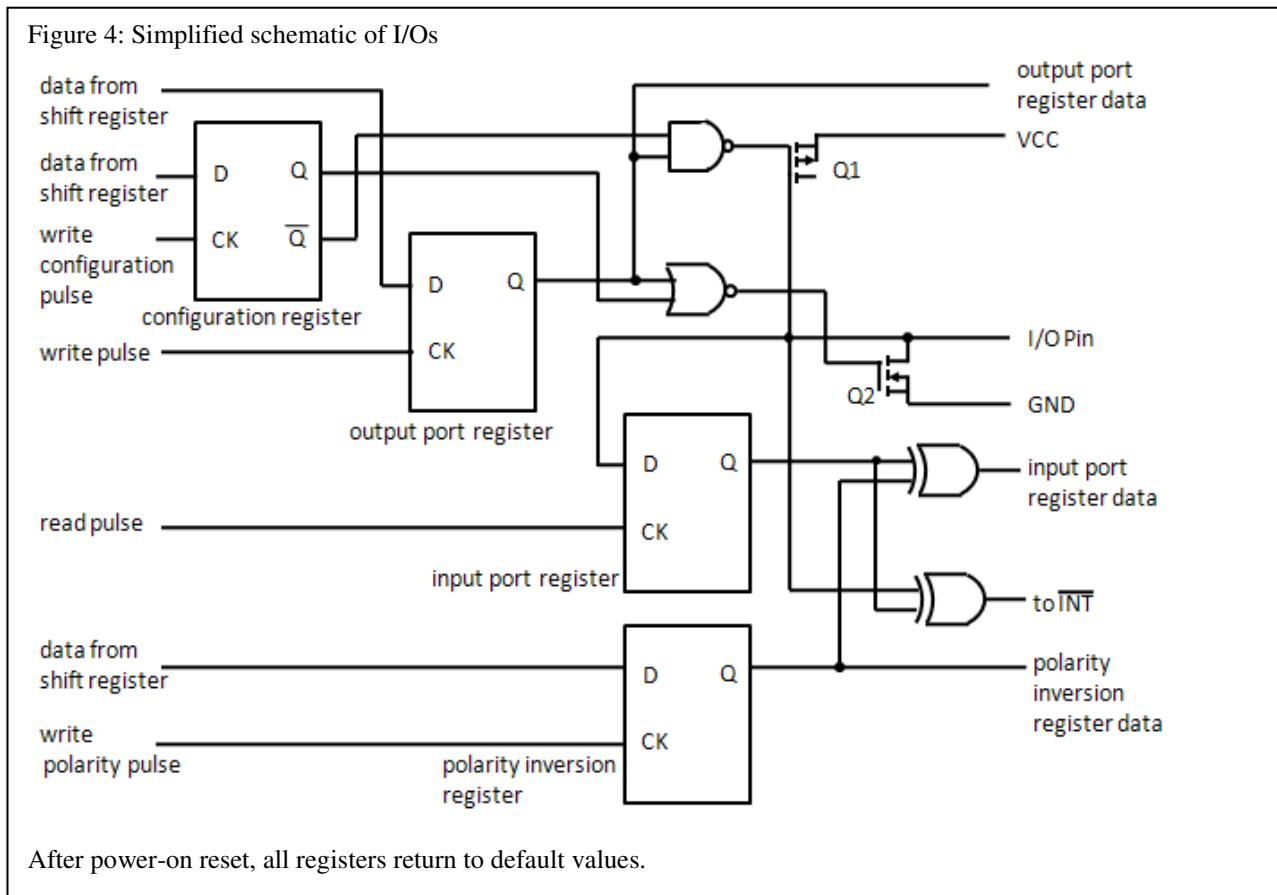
Figure 4: Simplified schematic of I/Os

data from shift register

output port register data

data from shift register

D

Q

VCC

Q1

write configuration pulse

CK

$\overline{Q}$

D

Q

configuration register

write pulse

CK

I/O Pin

Q2

GND

output port register

D

Q

input port register data

read pulse

CK

input port register

to $\overline{INT}$

data from shift register

D

Q

polarity inversion register data

write polarity pulse

CK

polarity inversion register

After power-on reset, all registers return to default values.